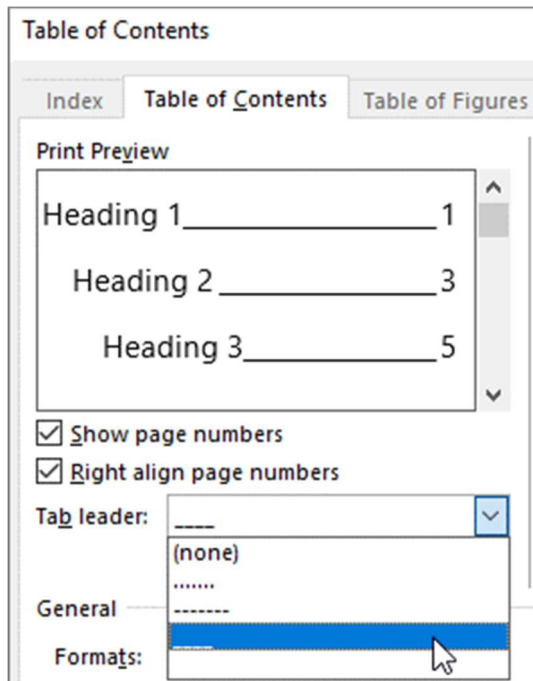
Table of Contents

Index
Table of Contents
Table of Figures

Print Preview

Heading 1________________1

Heading 2 ______________3

Heading 3___________5

Show page numbers

Right align page numbers

Tab leader: ____

(none)
.......
-------
____

General

Formats: